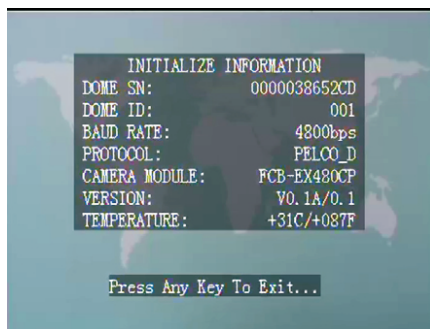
INITIALIZE INFORMATION

| | |
|---|---|
| DOME SN: | 0000038652CD |
| DOME ID: | 001 |
| BAUD RATE: | 4800bps |
| PROTOCOL: | PELCO_D |
| CAMERA MODULE: | FCB-EX480CP |
| VERSION: | V0.1A/0.1 |
| TEMPERATURE: | +31C/+087F |

Press Any Key To Exit...